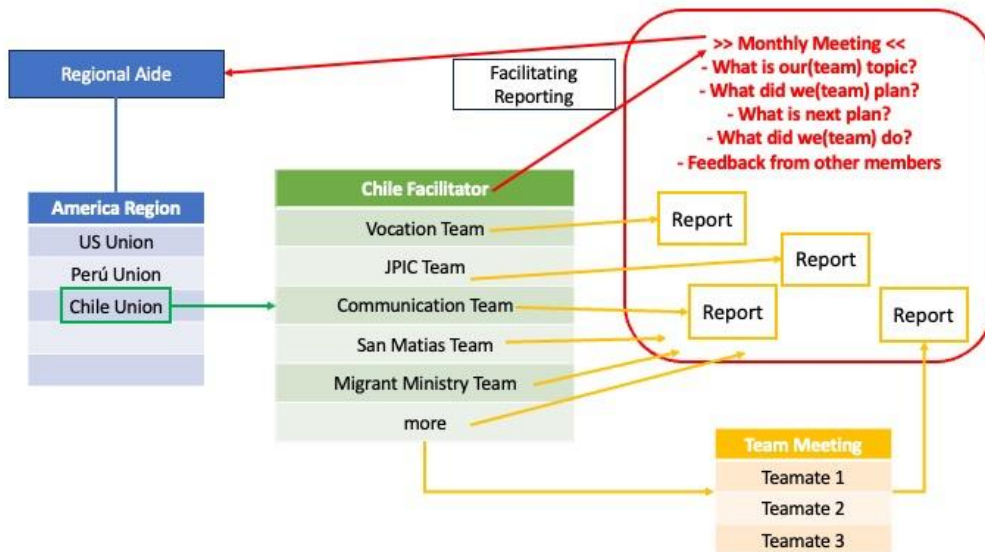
Regional Aide

Facilitating Reporting

>> Monthly Meeting <<
- What is our(team) topic?
- What did we(team) plan?
- What is next plan?
- What did we(team) do?
- Feedback from other members

America Region
US Union
Perú Union
Chile Union

Chile Facilitator
Vocation Team
JPIC Team
Communication Team
San Matias Team
Migrant Ministry Team
more

Report
Report
Report
Report

Team Meeting
Teamate 1
Teamate 2
Teamate 3